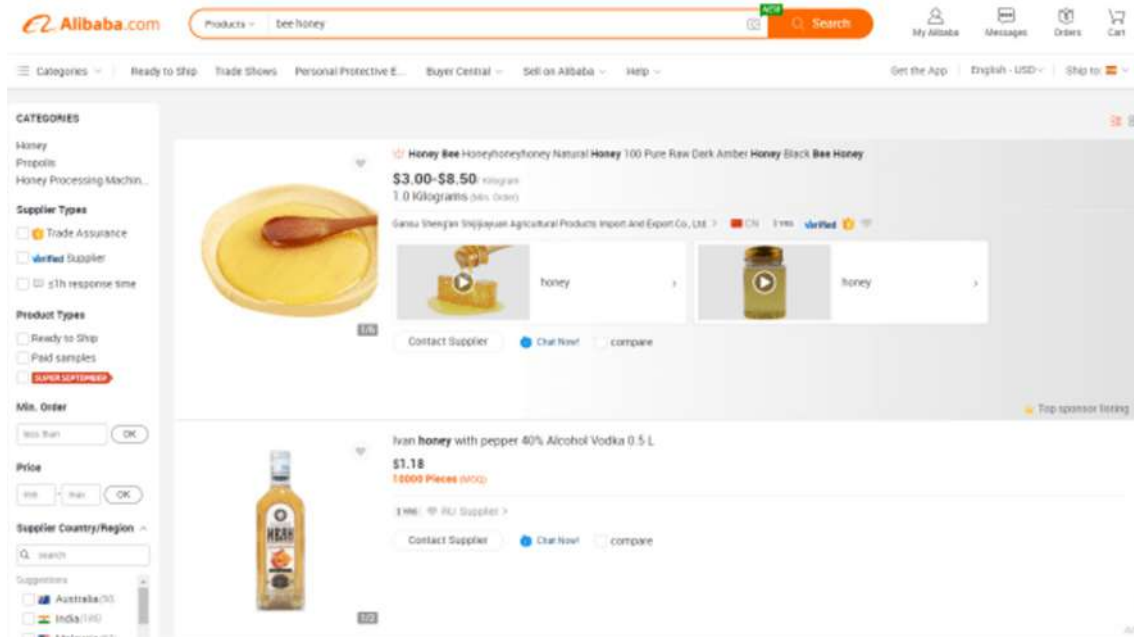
Alibaba.com
Products bee honey
NEW
Search
My Alibaba Messages Orders Cart

Categories Ready to Ship Trade Shows Personal Protective E... Buyer Central Sell on Alibaba Help
Get the App English - USD Ship to:

CATEGORIES
Honey
Propolis
Honey Processing Machin...

Supplier Types
Trade Assurance
Verified Supplier
≤1h response time

Product Types
Ready to Ship
Paid samples
SUPER SEPTEMBER

Min. Order
less than OK

Price
min - max OK

Supplier Country/Region
Q search
Suggestions
Australia
India
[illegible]

Honey Bee Honeyhoneyhoney Natural Honey 100 Pure Raw Dark Amber Honey Black Bee Honey
$3.00-$8.50 / Kilogram
1.0 Kilograms (Min. Order)
Gansu Shengan Shijiayuan Agricultural Products Import And Export Co., Ltd. CN 3 YRS Verified
honey
honey
Contact Supplier Chat Now! compare
1/6
Top sponsor listing

Ivan honey with pepper 40% Alcohol Vodka 0.5 L
$1.18
10000 Pieces (MOQ)
1 YRS RU Supplier
Contact Supplier Chat Now! compare
1/2